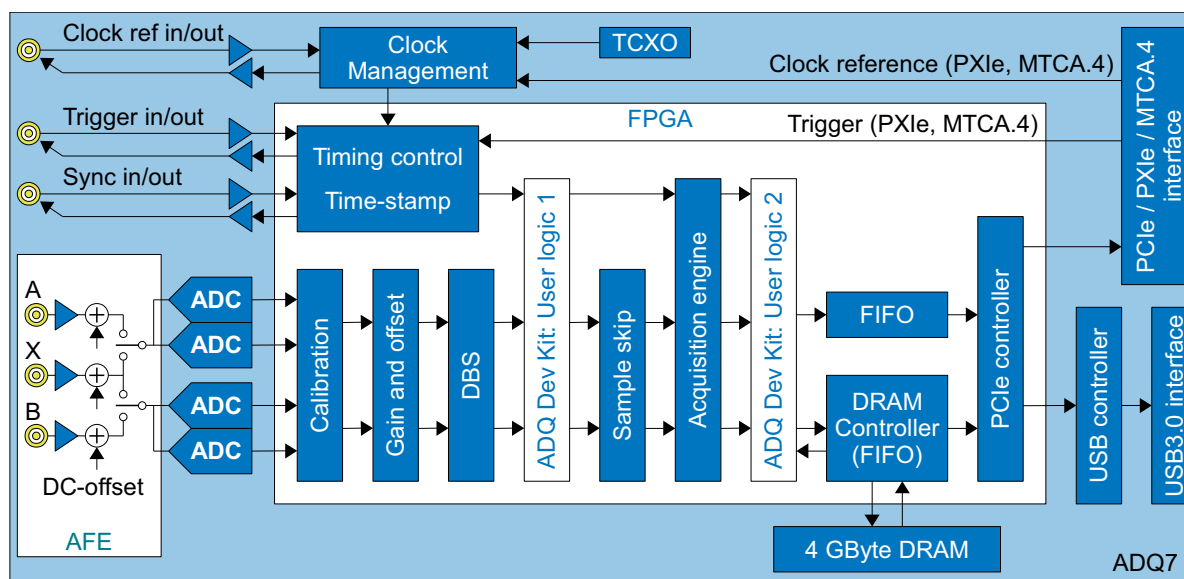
Clock ref in/out

Clock Management

TCXO

Clock reference (PXIe, MTCA.4)

PCIe / PXIe / MTCA.4 interface

Trigger in/out

FPGA

Trigger (PXIe, MTCA.4)

Timing control

Sync in/out

Time-stamp

A

X

B

DC-offset

AFE

ADC

ADC

ADC

ADC

Calibration

Gain and offset

DBS

ADQ Dev Kit: User logic 1

Sample skip

Acquisition engine

ADQ Dev Kit: User logic 2

FIFO

DRAM Controller (FIFO)

PCIe controller

USB controller

USB3.0 interface

4 GByte DRAM

ADQ7